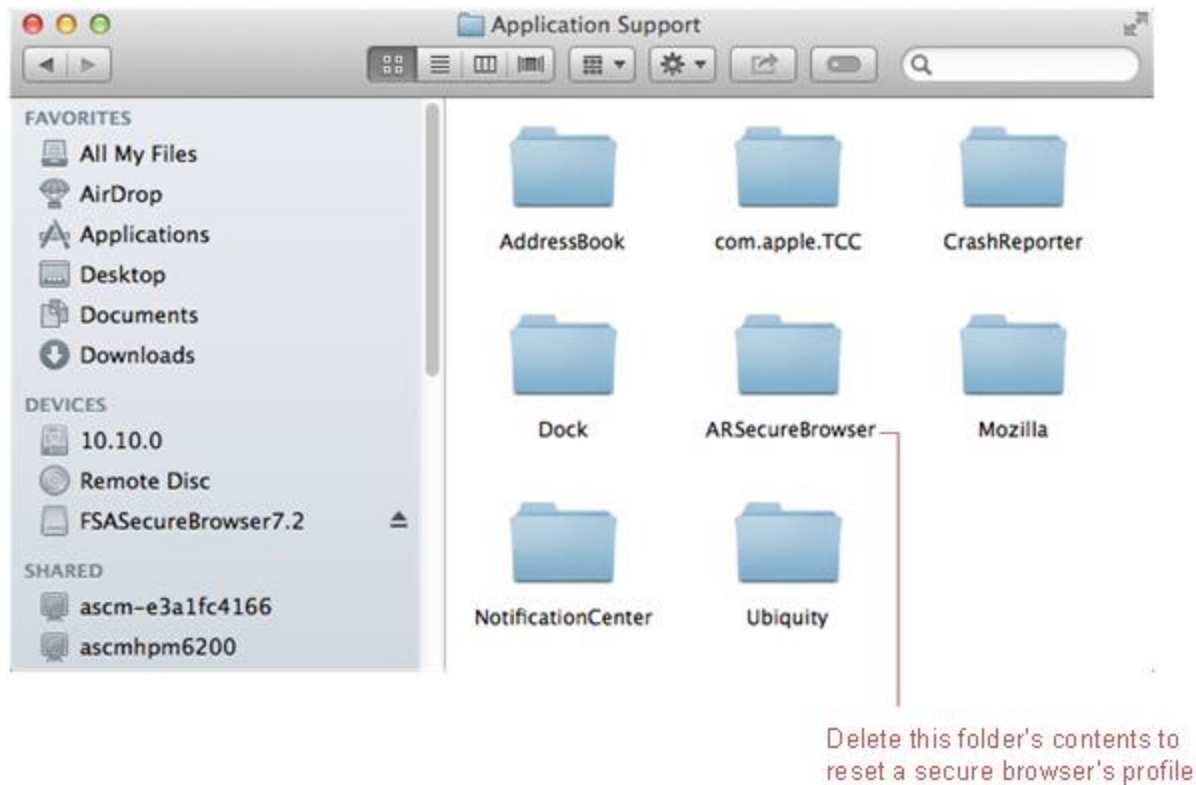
Application Support

FAVORITES
All My Files
AirDrop
Applications
Desktop
Documents
Downloads
DEVICES
10.10.0
Remote Disc
FSASecureBrowser7.2
SHARED
ascm-e3a1fc4166
ascmhpm6200

AddressBook
com.apple.TCC
CrashReporter
Dock
ARSecureBrowser
Mozilla
NotificationCenter
Ubiquity

Delete this folder's contents to reset a secure browser's profile